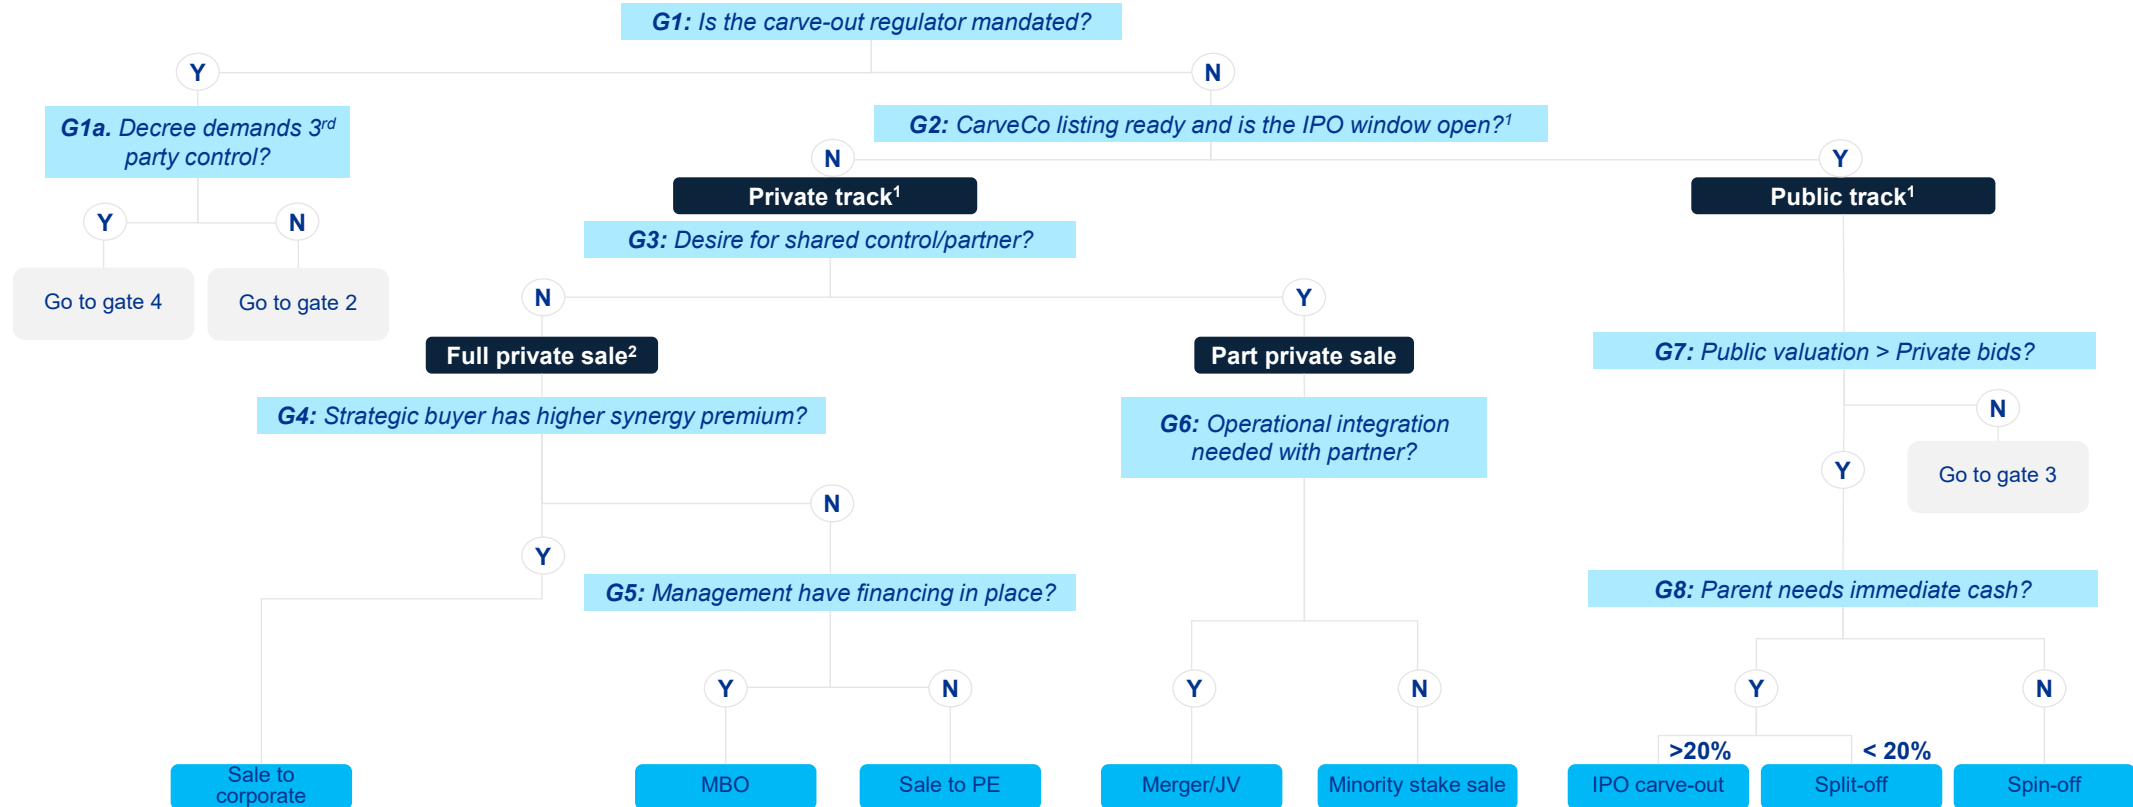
G1: Is the carve-out regulator mandated?

Y

N

G1a. Decree demands 3rd party control?

G2: CarveCo listing ready and is the IPO window open?$^1$

Y

N

N

Y

Go to gate 4

Go to gate 2

Private track$^1$

Public track$^1$

G3: Desire for shared control/partner?

N

Y

Full private sale$^2$

Part private sale

G7: Public valuation > Private bids?

G4: Strategic buyer has higher synergy premium?

G6: Operational integration needed with partner?

N

Y

Go to gate 3

N

Y

G5: Management have financing in place?

G8: Parent needs immediate cash?

Y

N

Y

N

Y

N

>20%

< 20%

Sale to corporate

MBO

Sale to PE

Merger/JV

Minority stake sale

IPO carve-out

Split-off

Spin-off